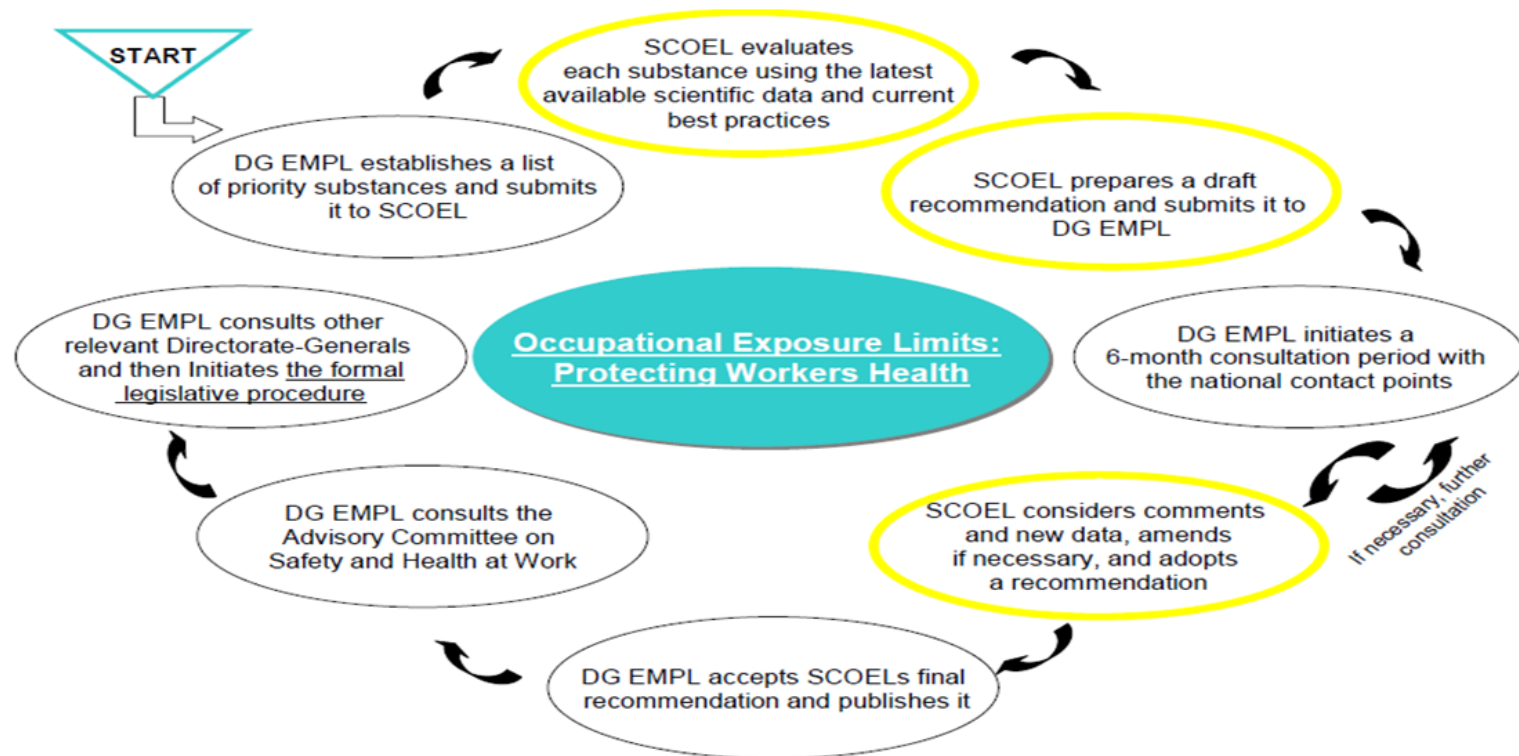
START

DG EMPL establishes a list of priority substances and submits it to SCOEL

SCOEL evaluates each substance using the latest available scientific data and current best practices

SCOEL prepares a draft recommendation and submits it to DG EMPL

DG EMPL initiates a 6-month consultation period with the national contact points

If necessary, further consultation

SCOEL considers comments and new data, amends if necessary, and adopts a recommendation

DG EMPL accepts SCOELs final recommendation and publishes it

DG EMPL consults the Advisory Committee on Safety and Health at Work

DG EMPL consults other relevant Directorate-Generals and then Initiates the formal legislative procedure

Occupational Exposure Limits: Protecting Workers Health